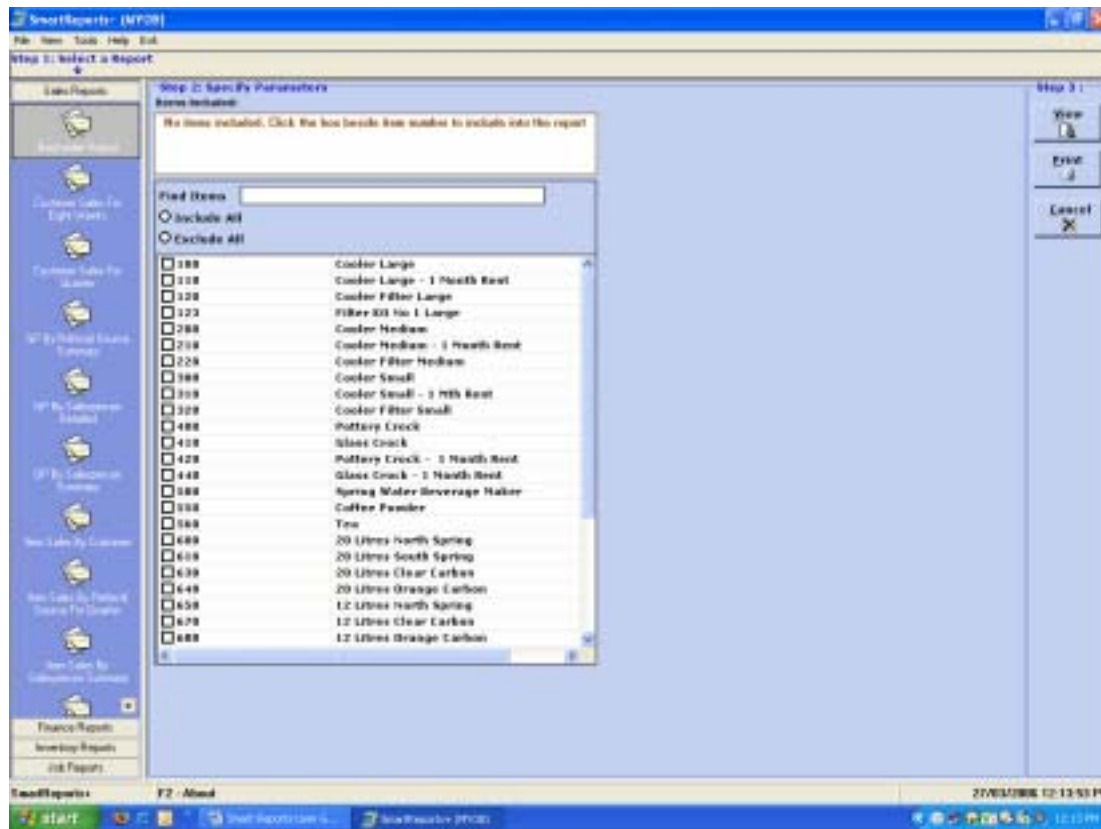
SmartReports - [MYOB]

File View Tools Help Exit

Step 1: Select a Report

Sales Reports

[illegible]

Customer Sales For Eight Weeks

Customer Sales For Quarter

SP By Referral Source Summary

SP By Salesperson Detailed

SP By Salesperson Summary

Item Sales By Customer

Item Sales By Referral Source For Quarter

Item Sales By Salesperson Summary

Finance Reports

Inventory Reports

Job Reports

Step 2: Specify Parameters

Items Included:

No items included. Click the box beside item number to include into the report

Find Items

Include All

Exclude All

| | |
|---|---|
| 100 | Cooler Large |
| 110 | Cooler Large - 1 Month Rent |
| 120 | Cooler Filter Large |
| 123 | Filter Kit No 1 Large |
| 200 | Cooler Medium |
| 210 | Cooler Medium - 1 Month Rent |
| 220 | Cooler Filter Medium |
| 300 | Cooler Small |
| 310 | Cooler Small - 1 Mth Rent |
| 320 | Cooler Filter Small |
| 400 | Pottery Crock |
| 410 | Glass Crock |
| 420 | Pottery Crock - 1 Month Rent |
| 440 | Glass Crock - 1 Month Rent |
| 500 | Spring Water Beverage Maker |
| 550 | Coffee Powder |
| 560 | Tea |
| 600 | 20 Litres North Spring |
| 610 | 20 Litres South Spring |
| 630 | 20 Litres Clear Carbon |
| 640 | 20 Litres Orange Carbon |
| 650 | 12 Litres North Spring |
| 670 | 12 Litres Clear Carbon |
| 680 | 12 Litres Orange Carbon |

Step 3:

View

Print

Cancel

SmartReports

F2 - About

27/03/2006 12:13:53 P

start

Smart Reports User G...

SmartReports - [MYOB]

12:13 PM